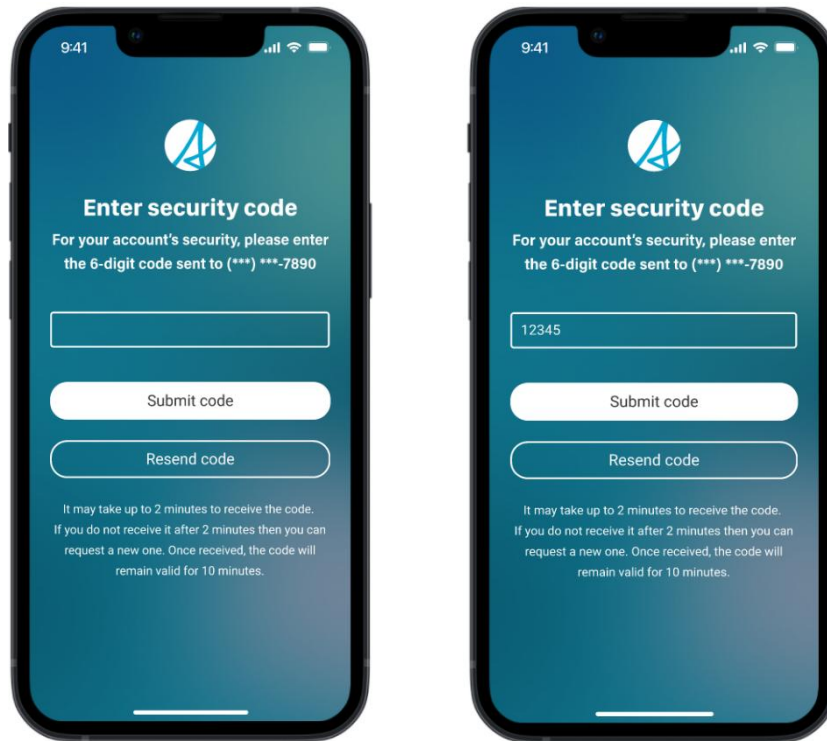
9:41

Enter security code

For your account's security, please enter the 6-digit code sent to (***) ***-7890

Submit code

Resend code

It may take up to 2 minutes to receive the code. If you do not receive it after 2 minutes then you can request a new one. Once received, the code will remain valid for 10 minutes.

9:41

Enter security code

For your account's security, please enter the 6-digit code sent to (***) ***-7890

12345

Submit code

Resend code

It may take up to 2 minutes to receive the code. If you do not receive it after 2 minutes then you can request a new one. Once received, the code will remain valid for 10 minutes.